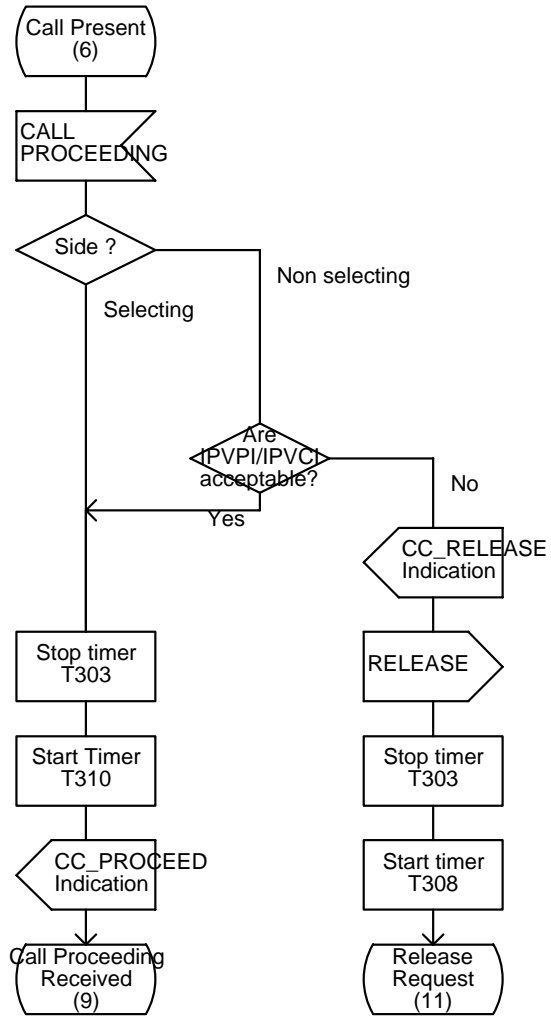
Call Present (6)

CALL PROCEEDING

Side ?

Non selecting

Selecting

Are IPVPI/IPVCI acceptable?

No

Yes

CC_RELEASE Indication

Stop timer T303

RELEASE

Start Timer T310

Stop timer T303

Start timer T308

CC_PROCEED Indication

Call Proceeding Received (9)

Release Request (11)